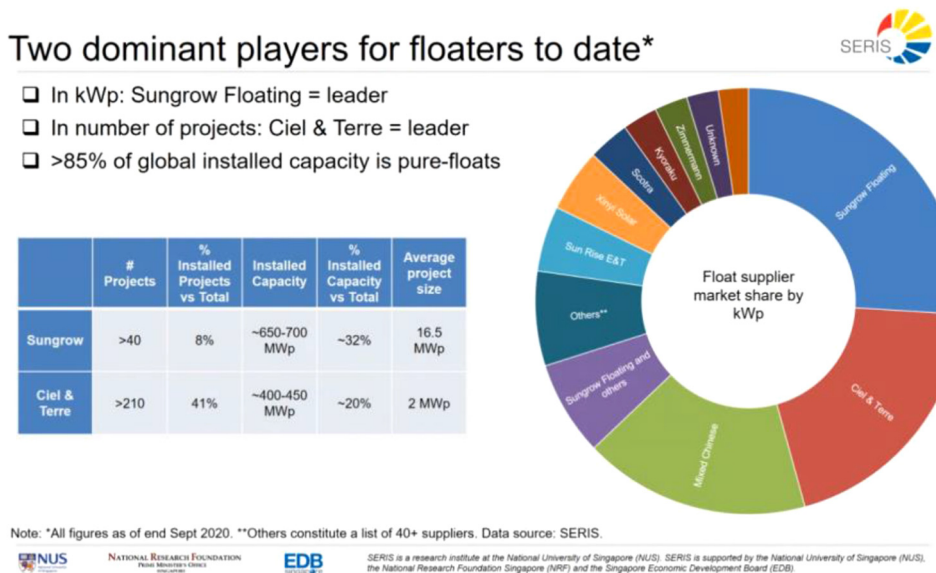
Two dominant players for floaters to date*

SERIS

❑ In kWp: Sungrow Floating = leader

❑ In number of projects: Ciel & Terre = leader

❑ >85% of global installed capacity is pure-floats

| | # Projects | % Installed Projects vs Total | Installed Capacity | % Installed Capacity vs Total | Average project size |
|---|---|---|---|---|---|
| Sungrow | >40 | 8% | ~650-700 MWp | ~32% | 16.5 MWp |
| Ciel & Terre | >210 | 41% | ~400-450 MWp | ~20% | 2 MWp |

Float supplier market share by kWp

Sungrow Floating
Ciel & Terre
Mixed Chinese
Sungrow Floating and others
Others**
Sun Rise E&T
Xinyi Solar
Scotra
Kyoraku
Zimmermann
Unknown

Note: *All figures as of end Sept 2020. **Others constitute a list of 40+ suppliers. Data source: SERIS.

NUS National University of Singapore

National Research Foundation Prime Minister's Office Singapore

EDB

SERIS is a research institute at the National University of Singapore (NUS). SERIS is supported by the National University of Singapore (NUS), the National Research Foundation Singapore (NRF) and the Singapore Economic Development Board (EDB).